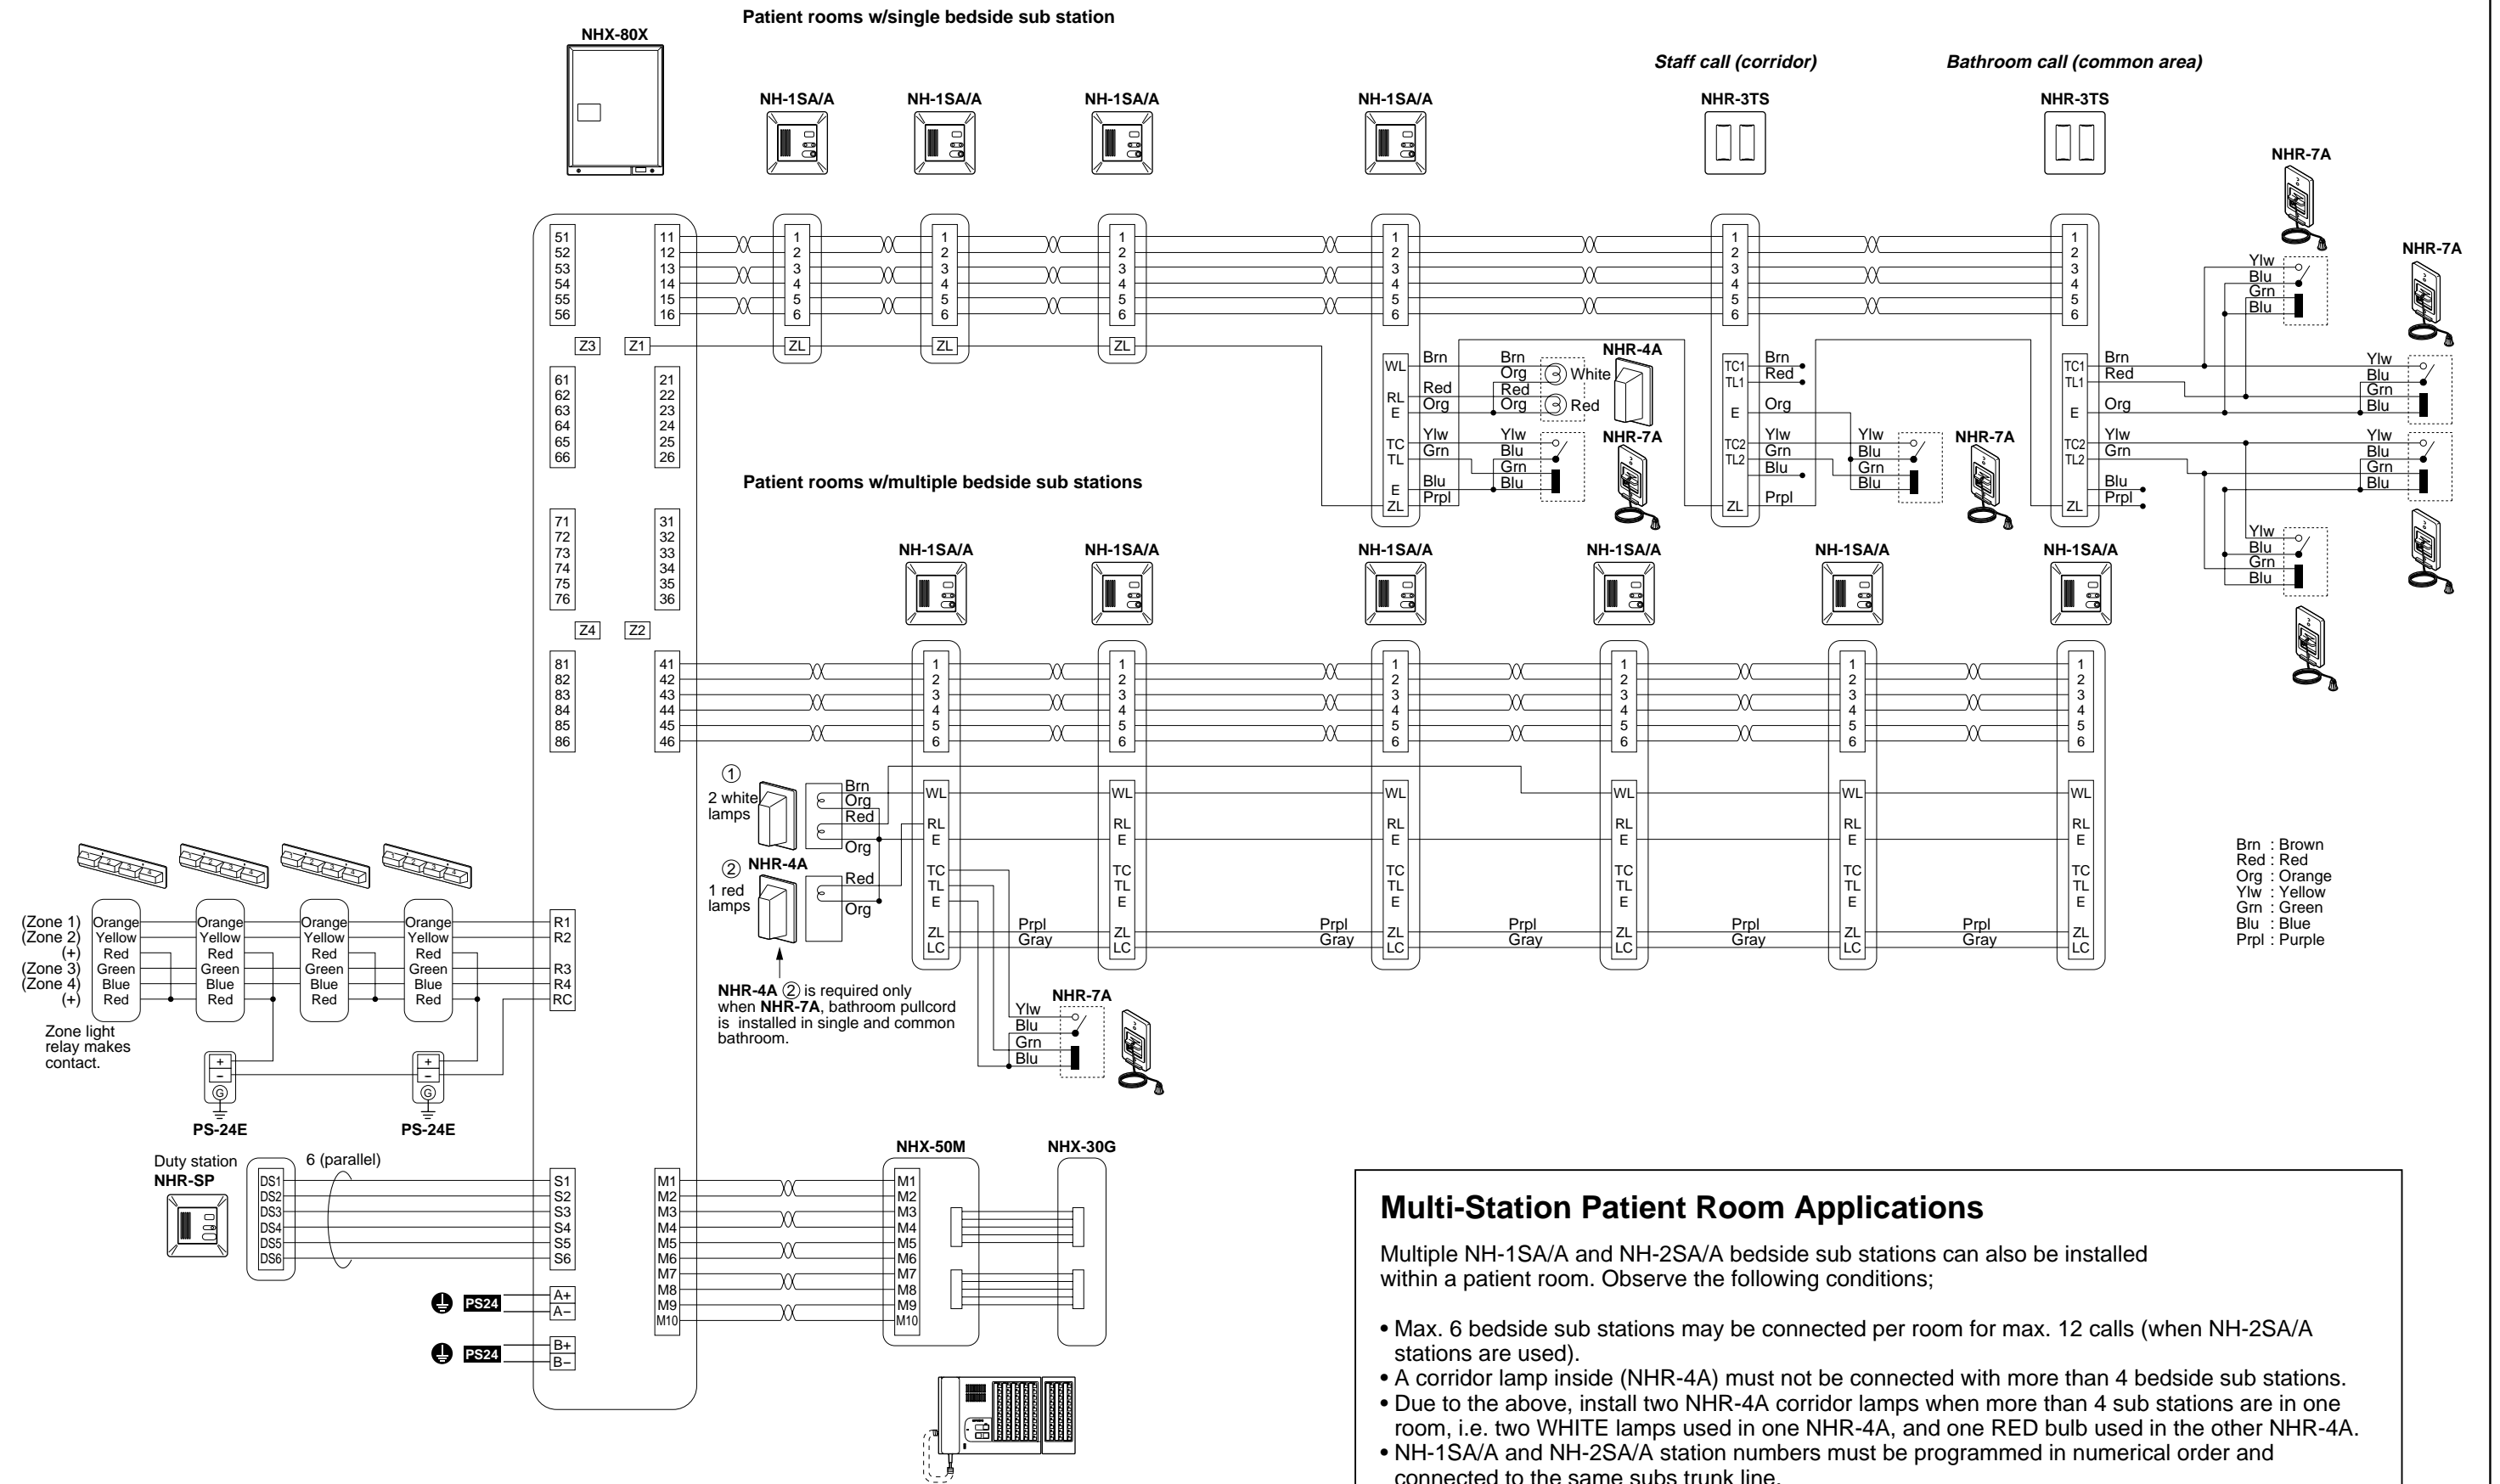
Patient rooms w/single bedside sub station

NHX-80X

Staff call (corridor)

Bathroom call (common area)

NH-1SA/A NH-1SA/A NH-1SA/A NH-1SA/A NHR-3TS NHR-3TS

NHR-7A

NHR-7A

51 52 53 54 55 56

11 12 13 14 15 16

1 2 3 4 5 6

Z3 Z1 ZL ZL ZL

61 62 63 64 65 66

21 22 23 24 25 26

WL RL E TC TL E ZL

Brn Red Org Ylw Grn Blu Prpl

Brn Org Red Org Ylw Blu Grn Blu

White Red

NHR-4A

NHR-7A

TC1 TL1 E TC2 TL2 ZL

Brn Red Org Ylw Grn Blu Prpl

Ylw Blu Grn Blu

NHR-7A

Patient rooms w/multiple bedside sub stations

71 72 73 74 75 76

31 32 33 34 35 36

NH-1SA/A NH-1SA/A NH-1SA/A NH-1SA/A NH-1SA/A NH-1SA/A

Z4 Z2

81 82 83 84 85 86

41 42 43 44 45 46

① 2 white lamps

② NHR-4A 1 red lamps

Brn Org Red Org Red Org

WL RL E TC TL E ZL LC

Prpl Gray

NHR-4A ② is required only when NHR-7A, bathroom pullcord is installed in single and common bathroom.

Ylw Blu Grn Blu

NHR-7A

Brn : Brown
Red : Red
Org : Orange
Ylw : Yellow
Grn : Green
Blu : Blue
Prpl : Purple

(Zone 1) (Zone 2) (+) (Zone 3) (Zone 4) (+)

Orange Yellow Red Green Blue Red

R1 R2 R3 R4 RC

Zone light relay makes contact.

PS-24E PS-24E

Duty station NHR-SP

6 (parallel)

DS1 DS2 DS3 DS4 DS5 DS6

S1 S2 S3 S4 S5 S6

PS24 A+ A–

PS24 B+ B–

M1 M2 M3 M4 M5 M6 M7 M8 M9 M10

NHX-50M NHX-30G

Multi-Station Patient Room Applications

Multiple NH-1SA/A and NH-2SA/A bedside sub stations can also be installed within a patient room. Observe the following conditions;

• Max. 6 bedside sub stations may be connected per room for max. 12 calls (when NH-2SA/A stations are used).
• A corridor lamp inside (NHR-4A) must not be connected with more than 4 bedside sub stations.
• Due to the above, install two NHR-4A corridor lamps when more than 4 sub stations are in one room, i.e. two WHITE lamps used in one NHR-4A, and one RED bulb used in the other NHR-4A.
• NH-1SA/A and NH-2SA/A station numbers must be programmed in numerical order and connected to the same subs trunk line.